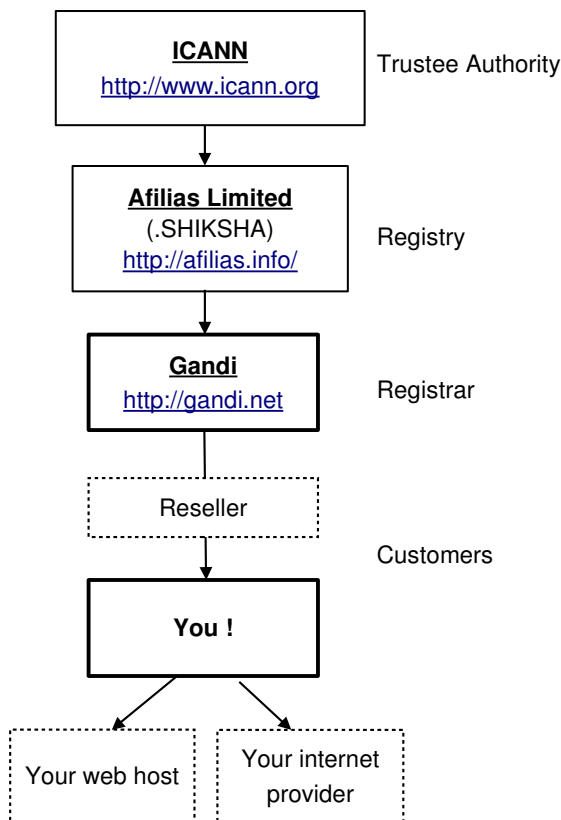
ICANN
http://www.icann.org

Trustee Authority

Afilias Limited
(.SHIKSHA)
http://afilias.info/

Registry

Gandi
http://gandi.net

Registrar

Reseller

Customers

You !

Your web host

Your internet provider